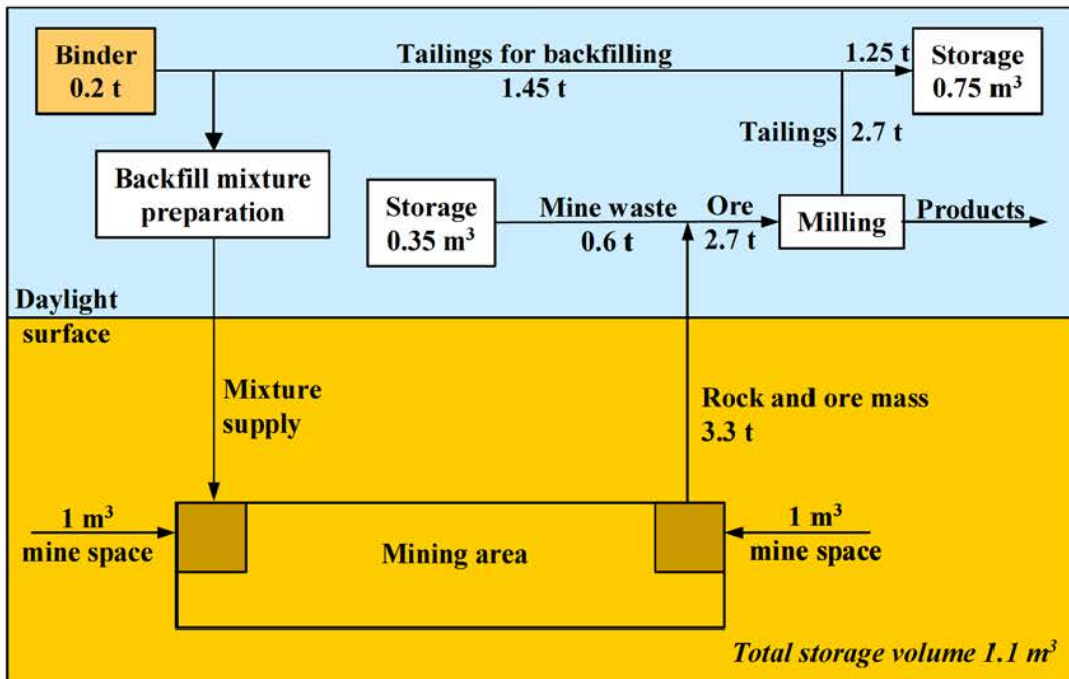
Binder 0.2 t

Tailings for backfilling 1.45 t

1.25 t

Storage 0.75 m$^3$

Tailings 2.7 t

Backfill mixture preparation

Storage 0.35 m$^3$

Mine waste 0.6 t

Ore 2.7 t

Milling

Products

Daylight surface

Mixture supply

Rock and ore mass 3.3 t

1 m$^3$ mine space

Mining area

1 m$^3$ mine space

Total storage volume 1.1 m$^3$